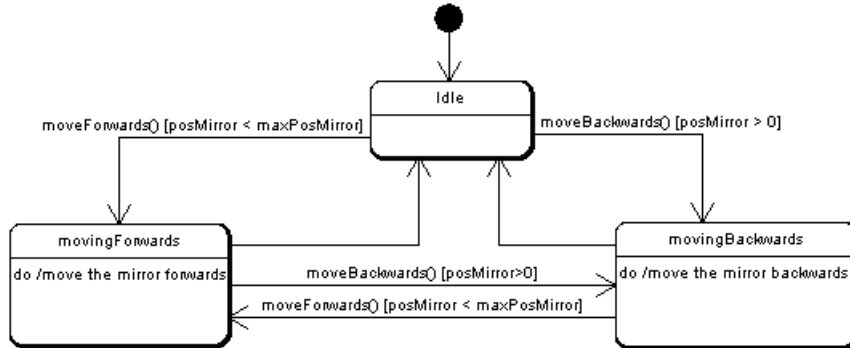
Idle

moveForwards() [posMirror < maxPosMirror]

moveBackwards() [posMirror > 0]

movingForwards

do /move the mirror forwards

movingBackwards

do /move the mirror backwards

moveBackwards() [posMirror>0]

moveForwards() [posMirror < maxPosMirror]